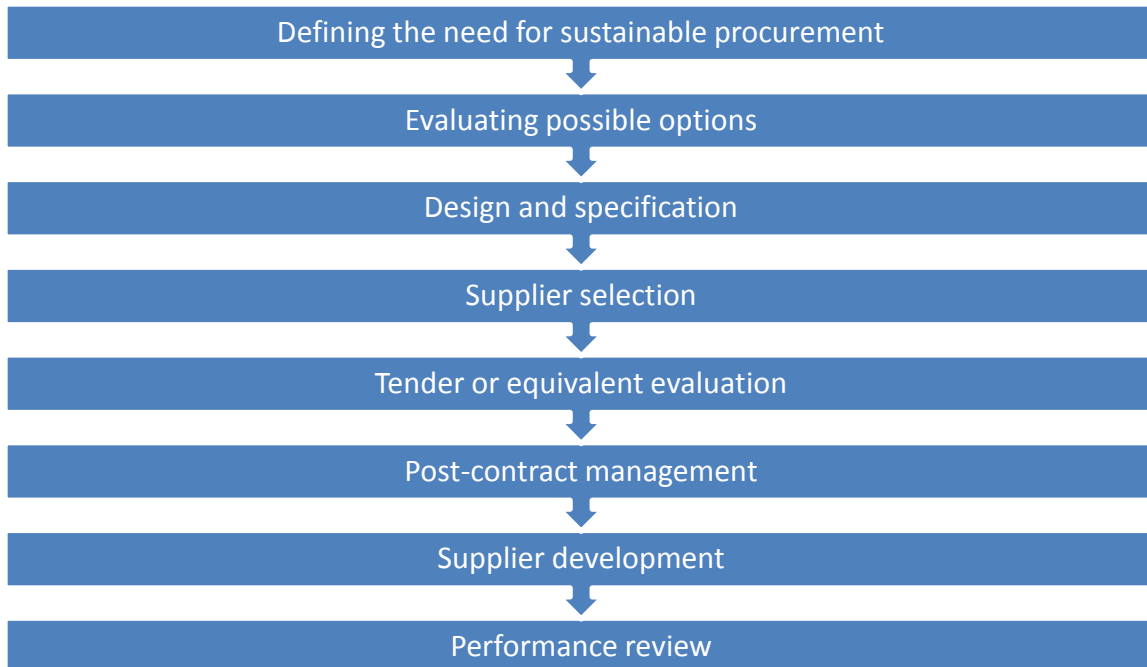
Defining the need for sustainable procurement

Evaluating possible options

Design and specification

Supplier selection

Tender or equivalent evaluation

Post-contract management

Supplier development

Performance review